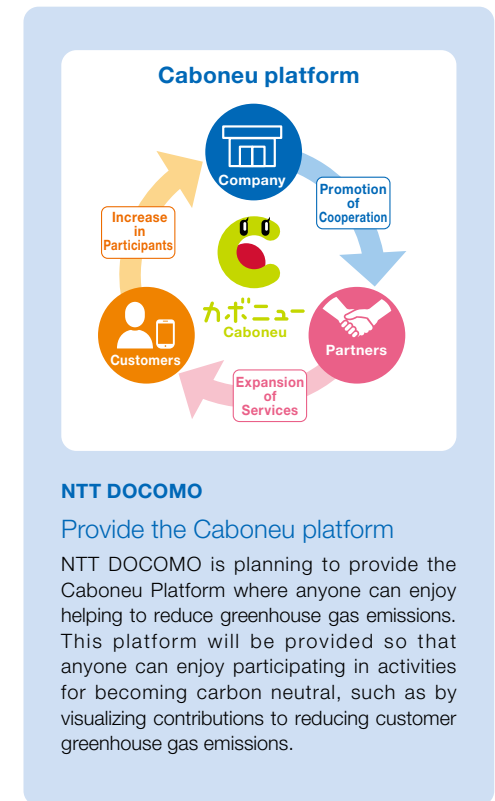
Caboneu platform

Company

Promotion of Cooperation

Partners

Expansion of Services

Customers

Increase in Participants

カボニュー
Caboneu

NTT DOCOMO

Provide the Caboneu platform

NTT DOCOMO is planning to provide the Caboneu Platform where anyone can enjoy helping to reduce greenhouse gas emissions. This platform will be provided so that anyone can enjoy participating in activities for becoming carbon neutral, such as by visualizing contributions to reducing customer greenhouse gas emissions.